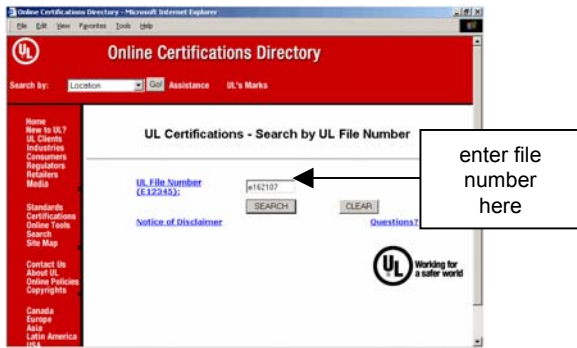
Online Certifications Directory - Microsoft Internet Explorer

File Edit View Favorites Tools Help

UL

Online Certifications Directory

Search by: Location Go! Assistance UL's Marks

Home
New to UL?
UL Clients
Industries
Consumers
Regulators
Retailers
Media

Standards
Certifications
Online Tools
Search
Site Map

Contact Us
About UL
Online Policies
Copyrights

Canada
Europe
Asia
Latin America
USA

UL Certifications - Search by UL File Number

UL File Number (E12345):

e162107

SEARCH

CLEAR

Notice of Disclaimer

Questions?

enter file number here

UL Working for a safer world